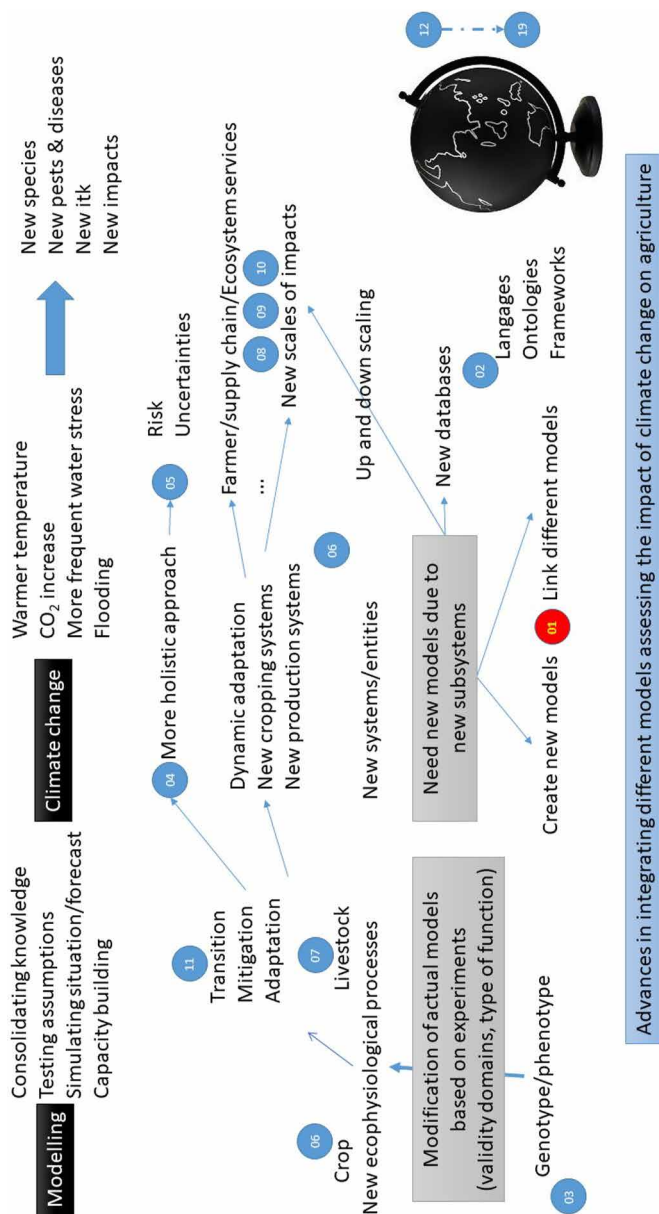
Modelling
Consolidating knowledge
Testing assumptions
Simulating situation/forecast
Capacity building

Climate change
Warmer temperature
$CO_2$ increase
More frequent water stress
Flooding

New species
New pests & diseases
New itk
New impacts

12
19

06
Crop
New ecophysiological processes

11
Transition
Mitigation
Adaptation

07
Livestock

Modification of actual models based on experiments (validity domains, type of function)

03
Genotype/phenotype

04
More holistic approach

05
Risk
Uncertainties

Dynamic adaptation
New cropping systems
New production systems

Farmer/supply chain/Ecosystem services
...

08
09
10
New scales of impacts

06
New systems/entities

Need new models due to new subsystems

Up and down scaling

New databases

02
Langages
Ontologies
Frameworks

Create new models
01
Link different models

Advances in integrating different models assessing the impact of climate change on agriculture